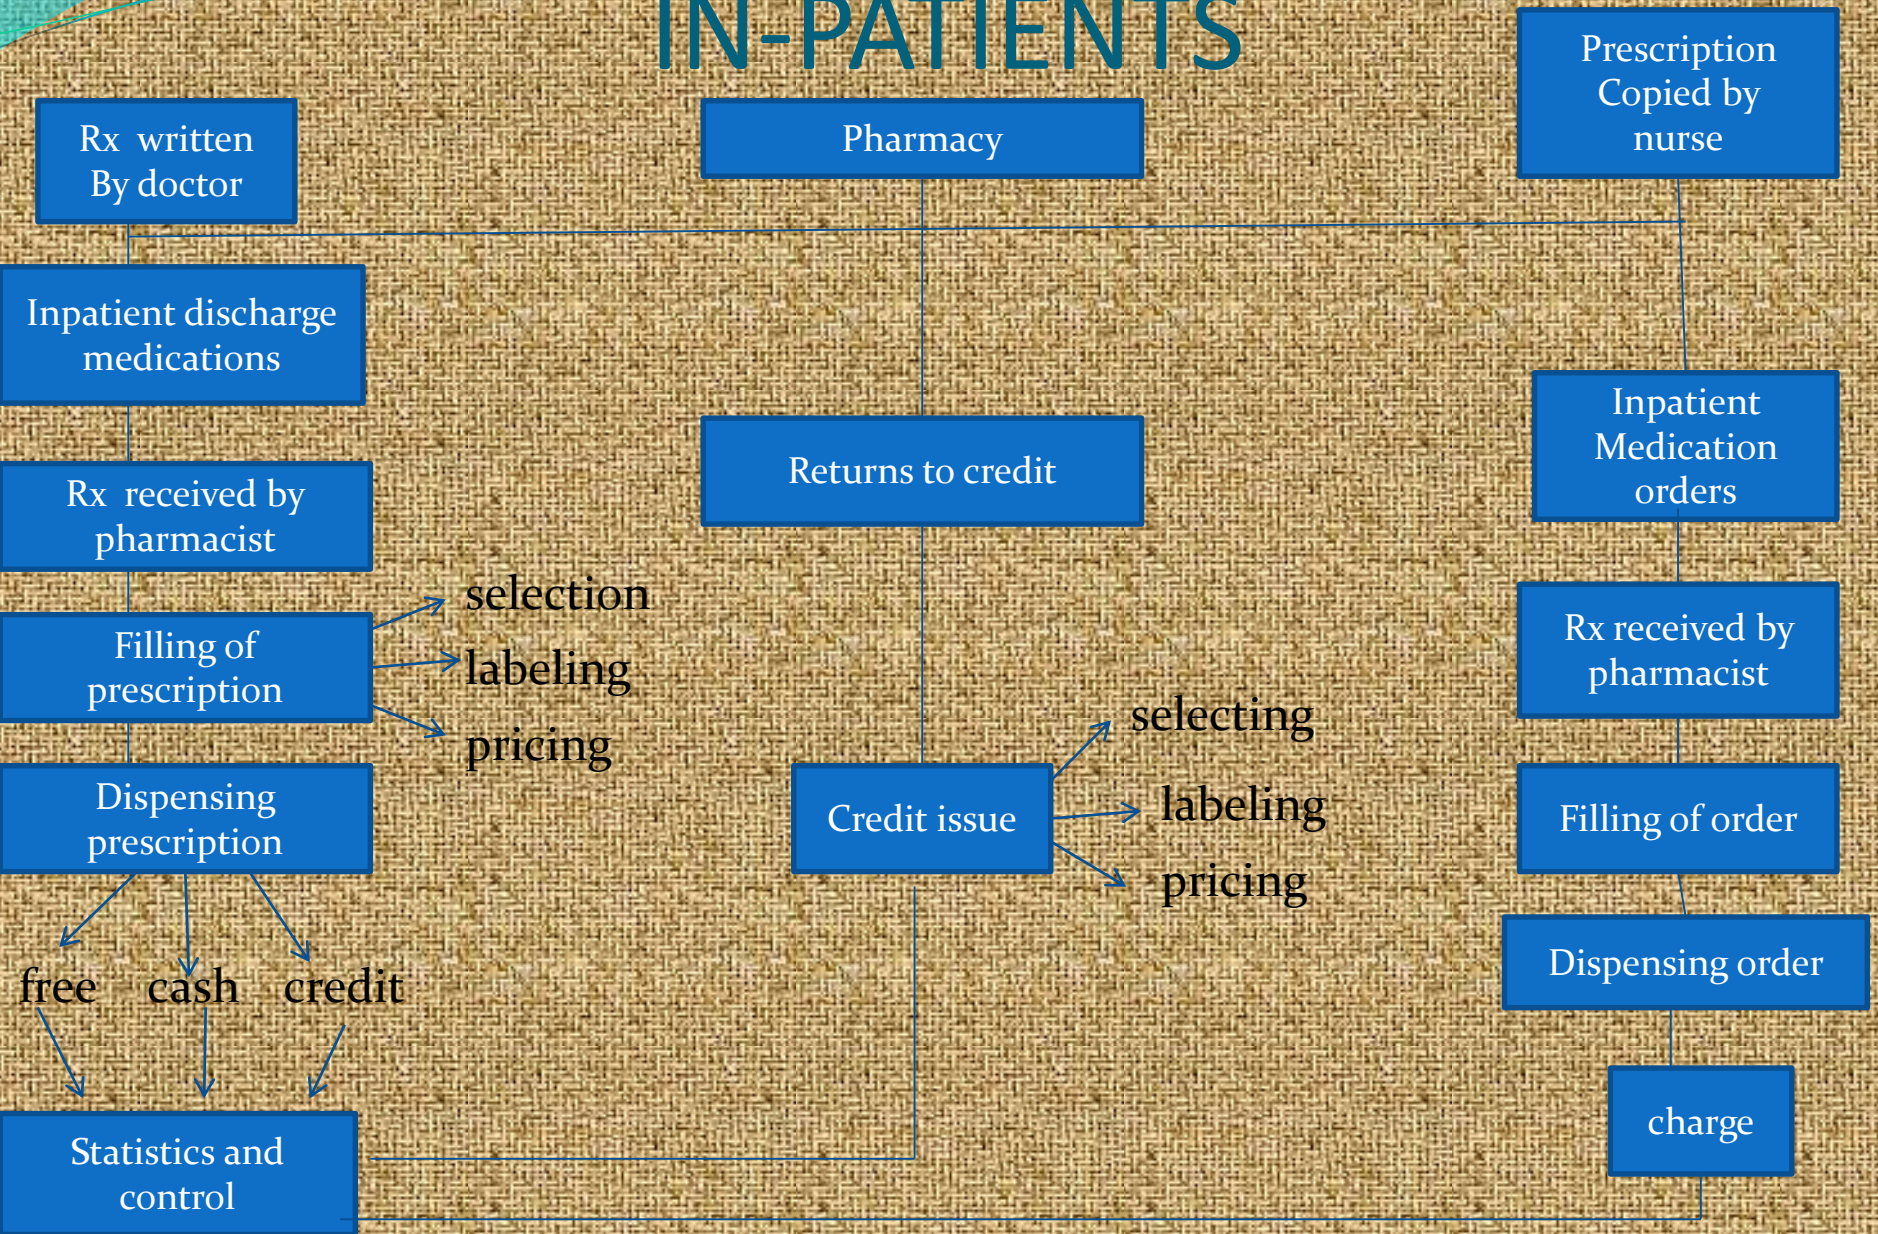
IN-PATIENTS

Rx written By doctor

Pharmacy

Prescription Copied by nurse

Inpatient discharge medications

Returns to credit

Inpatient Medication orders

Rx received by pharmacist

Filling of prescription

selection
labeling
pricing

Rx received by pharmacist

selecting
labeling
pricing

Credit issue

Filling of order

Dispensing prescription

Dispensing order

free cash credit

charge

Statistics and control